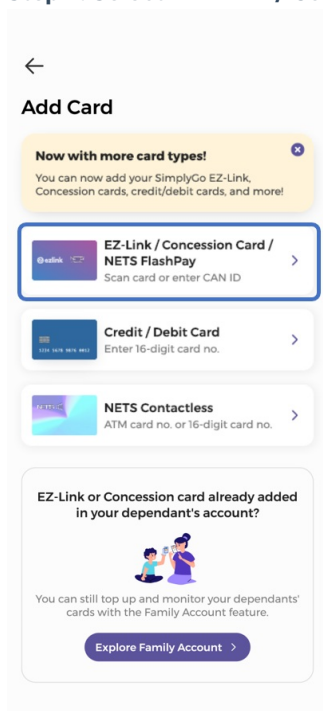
Add Card

Now with more card types!
You can now add your SimplyGo EZ-Link, Concession cards, credit/debit cards, and more!

ezlink
EZ-Link / Concession Card / NETS FlashPay
Scan card or enter CAN ID

1234 5678 9876 0012
Credit / Debit Card
Enter 16-digit card no.

NETS Contactless
ATM card no. or 16-digit card no.

EZ-Link or Concession card already added in your dependant's account?

You can still top up and monitor your dependants' cards with the Family Account feature.

Explore Family Account